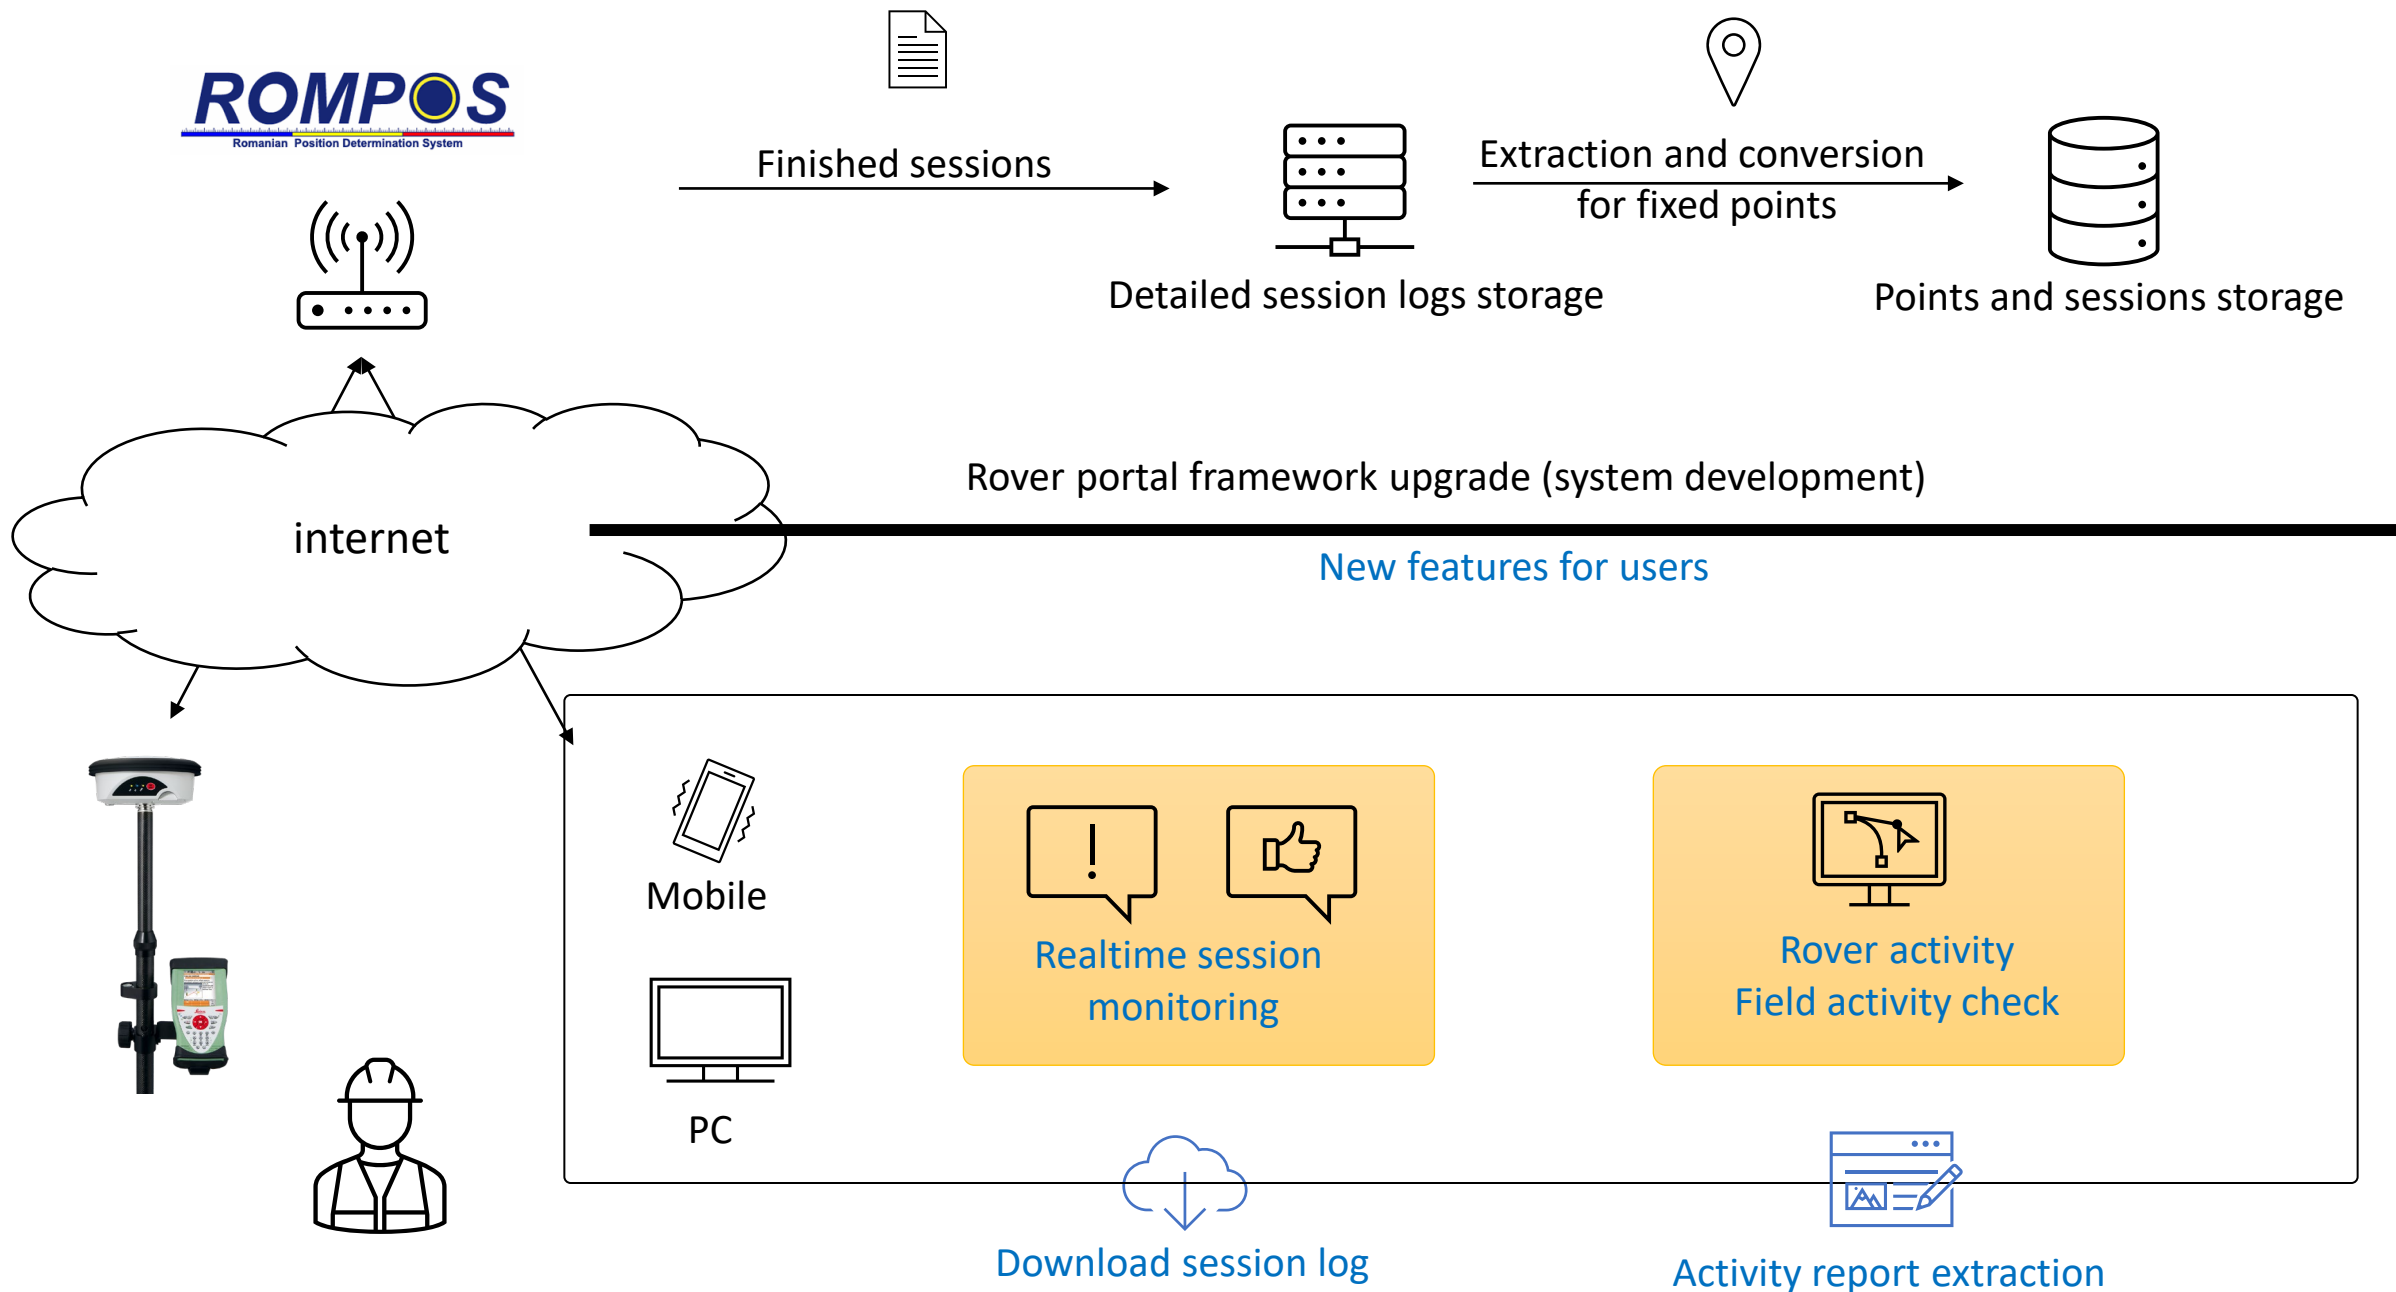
ROMPOS
Romanian Position Determination System

Finished sessions

Detailed session logs storage

Extraction and conversion for fixed points

Points and sessions storage

internet

Rover portal framework upgrade (system development)

New features for users

Mobile

PC

Realtime session monitoring

Rover activity
Field activity check

Download session log

Activity report extraction